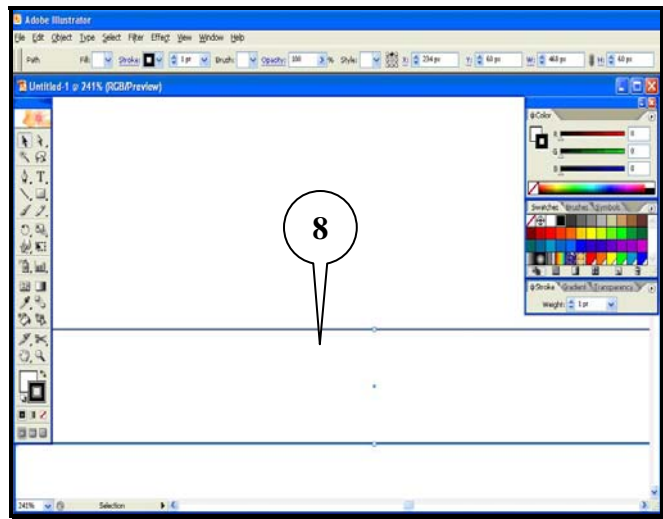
Adobe Illustrator
File Edit Object Type Select Filter Effect View Window Help
Path Fill: Stroke: 1 pt Brush: Opacity: 100 % Style: X: 234 px Y: 60 px W: 468 px H: 60 px
Untitled-1 @ 241% (RGB/Preview)
Color
R 0
G 0
B 0
Swatches Brushes Symbols
Stroke Gradient Transparency
Weight: 1 pt
8
241% Selection